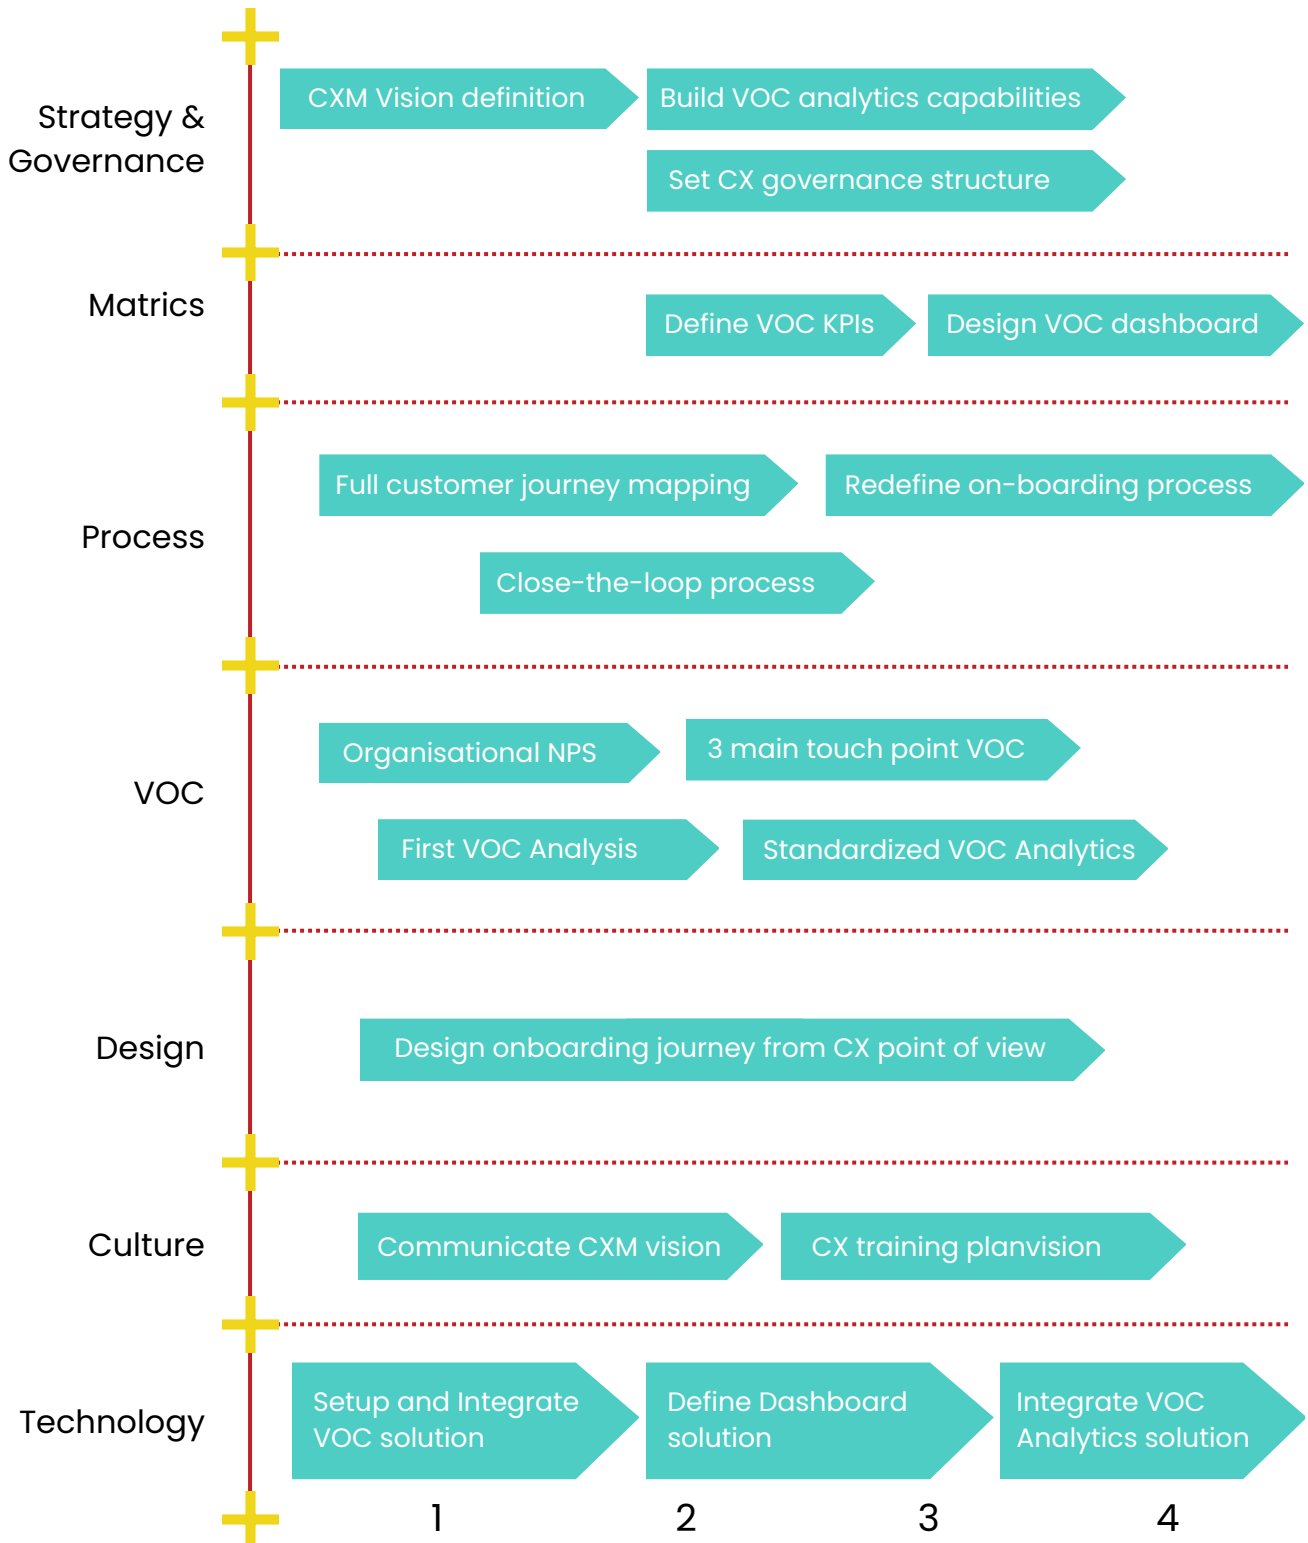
Strategy & Governance

CXM Vision definition

Build VOC analytics capabilities

Set CX governance structure

Matrics

Define VOC KPIs

Design VOC dashboard

Process

Full customer journey mapping

Redefine on-boarding process

Close-the-loop process

VOC

Organisational NPS

3 main touch point VOC

First VOC Analysis

Standardized VOC Analytics

Design

Design onboarding journey from CX point of view

Culture

Communicate CXM vision

CX training planvision

Technology

Setup and Integrate VOC solution

Define Dashboard solution

Integrate VOC Analytics solution

1 2 3 4